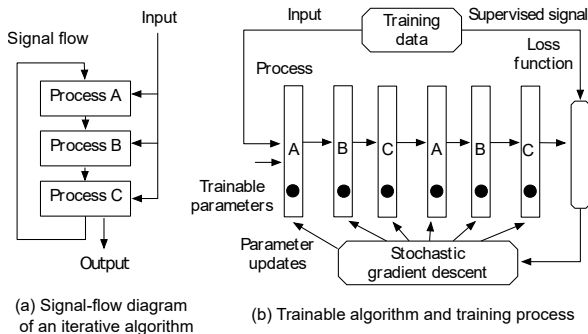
Signal flow

Input

Process A

Process B

Process C

Output

(a) Signal-flow diagram of an iterative algorithm

Input

Training data

Supervised signal

Loss function

Process

A

B

C

A

B

C

Trainable parameters

Parameter updates

Stochastic gradient descent

(b) Trainable algorithm and training process